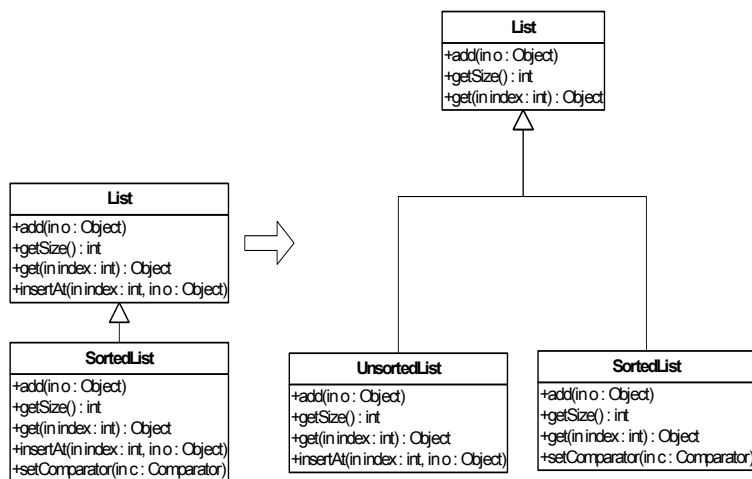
List
+add(in o : Object)
+getSize() : int
+get(in index : int) : Object
+insertAt(in index : int, in o : Object)

SortedList
+add(in o : Object)
+getSize() : int
+get(in index : int) : Object
+insertAt(in index : int, in o : Object)
+setComparator(in c : Comparator)

List
+add(in o : Object)
+getSize() : int
+get(in index : int) : Object

UnsortedList
+add(in o : Object)
+getSize() : int
+get(in index : int) : Object
+insertAt(in index : int, in o : Object)

SortedList
+add(in o : Object)
+getSize() : int
+get(in index : int) : Object
+setComparator(in c : Comparator)